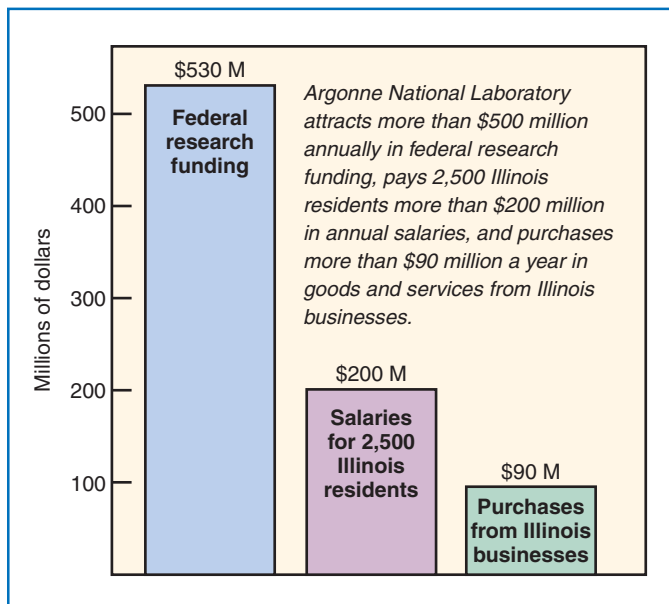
Millions of dollars

500
400
300
200
100

$530 M
Federal research funding

Argonne National Laboratory attracts more than $500 million annually in federal research funding, pays 2,500 Illinois residents more than $200 million in annual salaries, and purchases more than $90 million a year in goods and services from Illinois businesses.

$200 M
Salaries for 2,500 Illinois residents

$90 M
Purchases from Illinois businesses